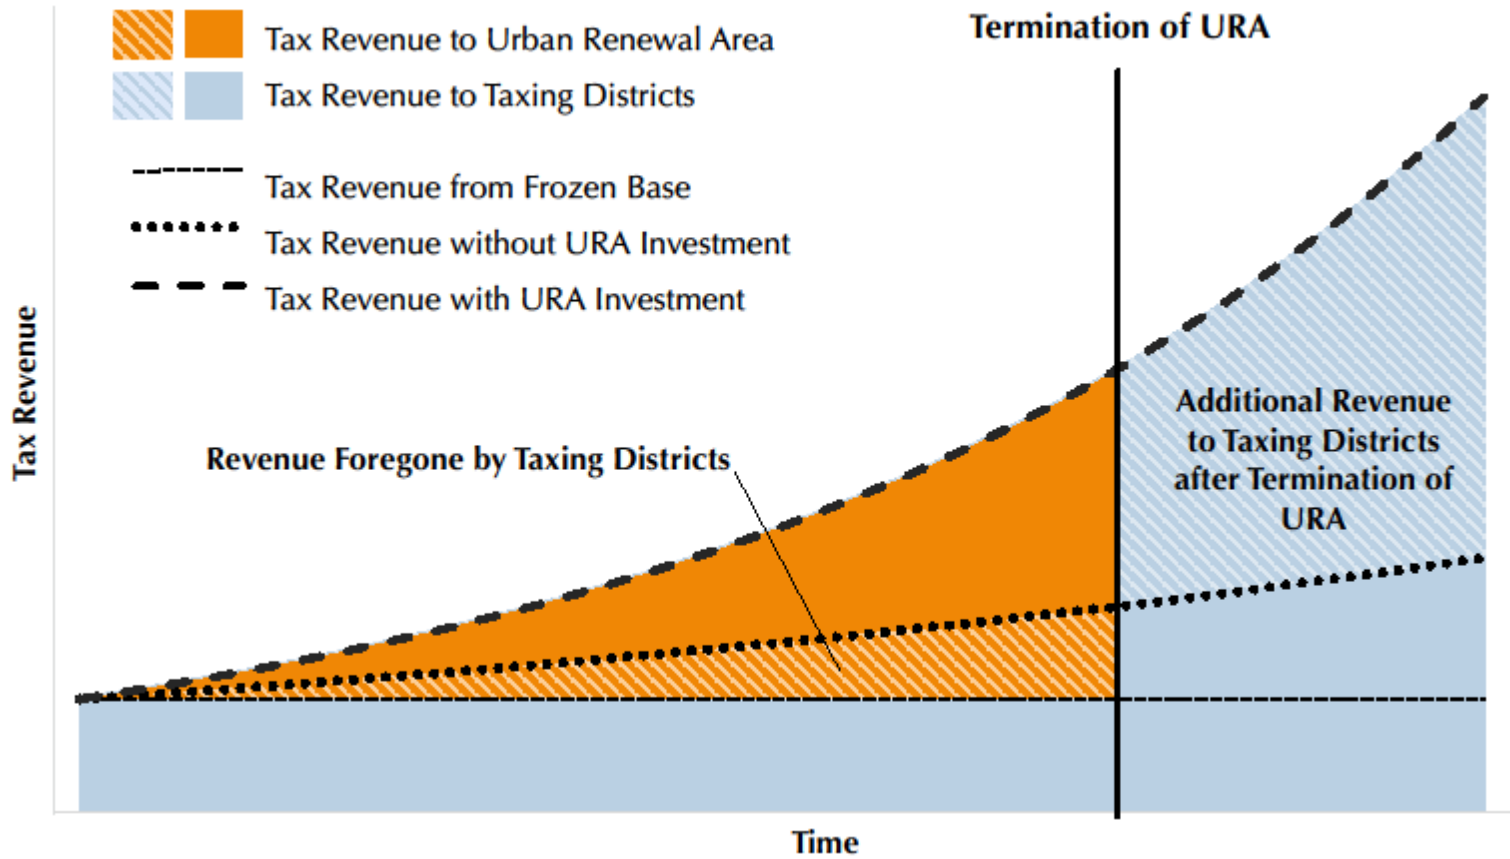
Tax Revenue to Urban Renewal Area

Tax Revenue to Taxing Districts

Tax Revenue from Frozen Base

Tax Revenue without URA Investment

Tax Revenue with URA Investment

Termination of URA

Tax Revenue

Additional Revenue to Taxing Districts after Termination of URA

Revenue Foregone by Taxing Districts

Time